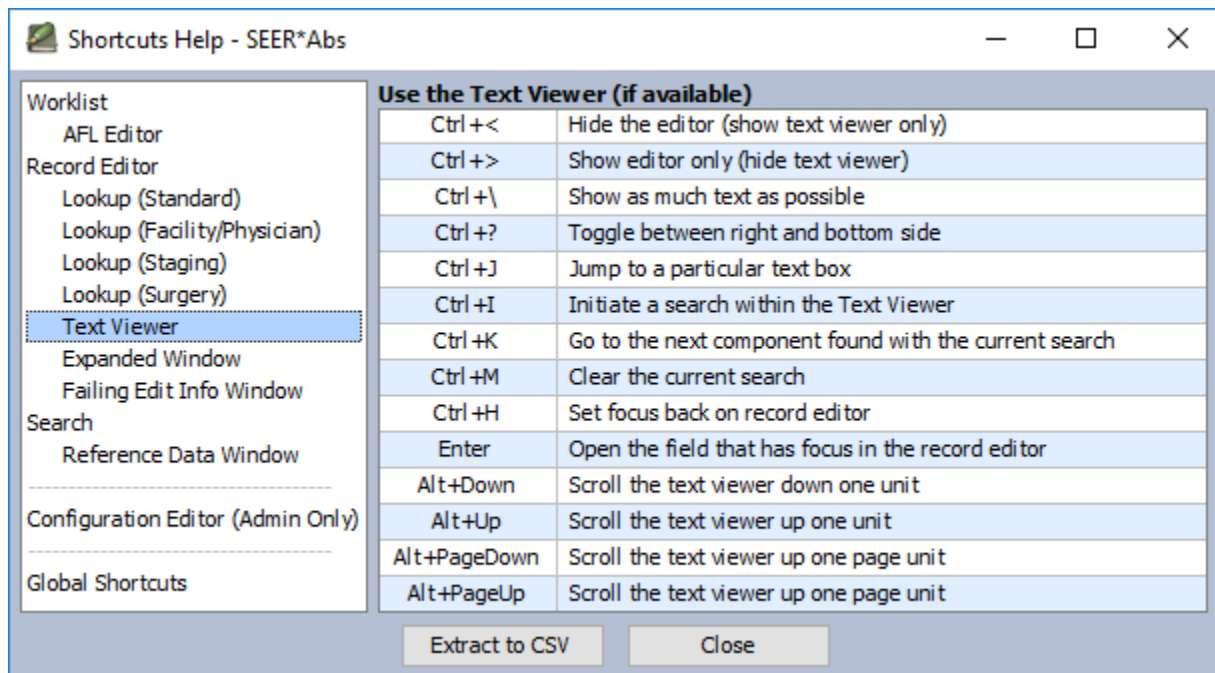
Shortcuts Help - SEER*Abs

Worklist
AFL Editor
Record Editor
Lookup (Standard)
Lookup (Facility/Physician)
Lookup (Staging)
Lookup (Surgery)
Text Viewer
Expanded Window
Failing Edit Info Window
Search
Reference Data Window

Configuration Editor (Admin Only)

Global Shortcuts

Use the Text Viewer (if available)

| | |
|---|---|
| Ctrl+< | Hide the editor (show text viewer only) |
| Ctrl+> | Show editor only (hide text viewer) |
| Ctrl+\ | Show as much text as possible |
| Ctrl+? | Toggle between right and bottom side |
| Ctrl+J | Jump to a particular text box |
| Ctrl+I | Initiate a search within the Text Viewer |
| Ctrl+K | Go to the next component found with the current search |
| Ctrl+M | Clear the current search |
| Ctrl+H | Set focus back on record editor |
| Enter | Open the field that has focus in the record editor |
| Alt+Down | Scroll the text viewer down one unit |
| Alt+Up | Scroll the text viewer up one unit |
| Alt+PageDown | Scroll the text viewer up one page unit |
| Alt+PageUp | Scroll the text viewer up one page unit |

Extract to CSV
Close